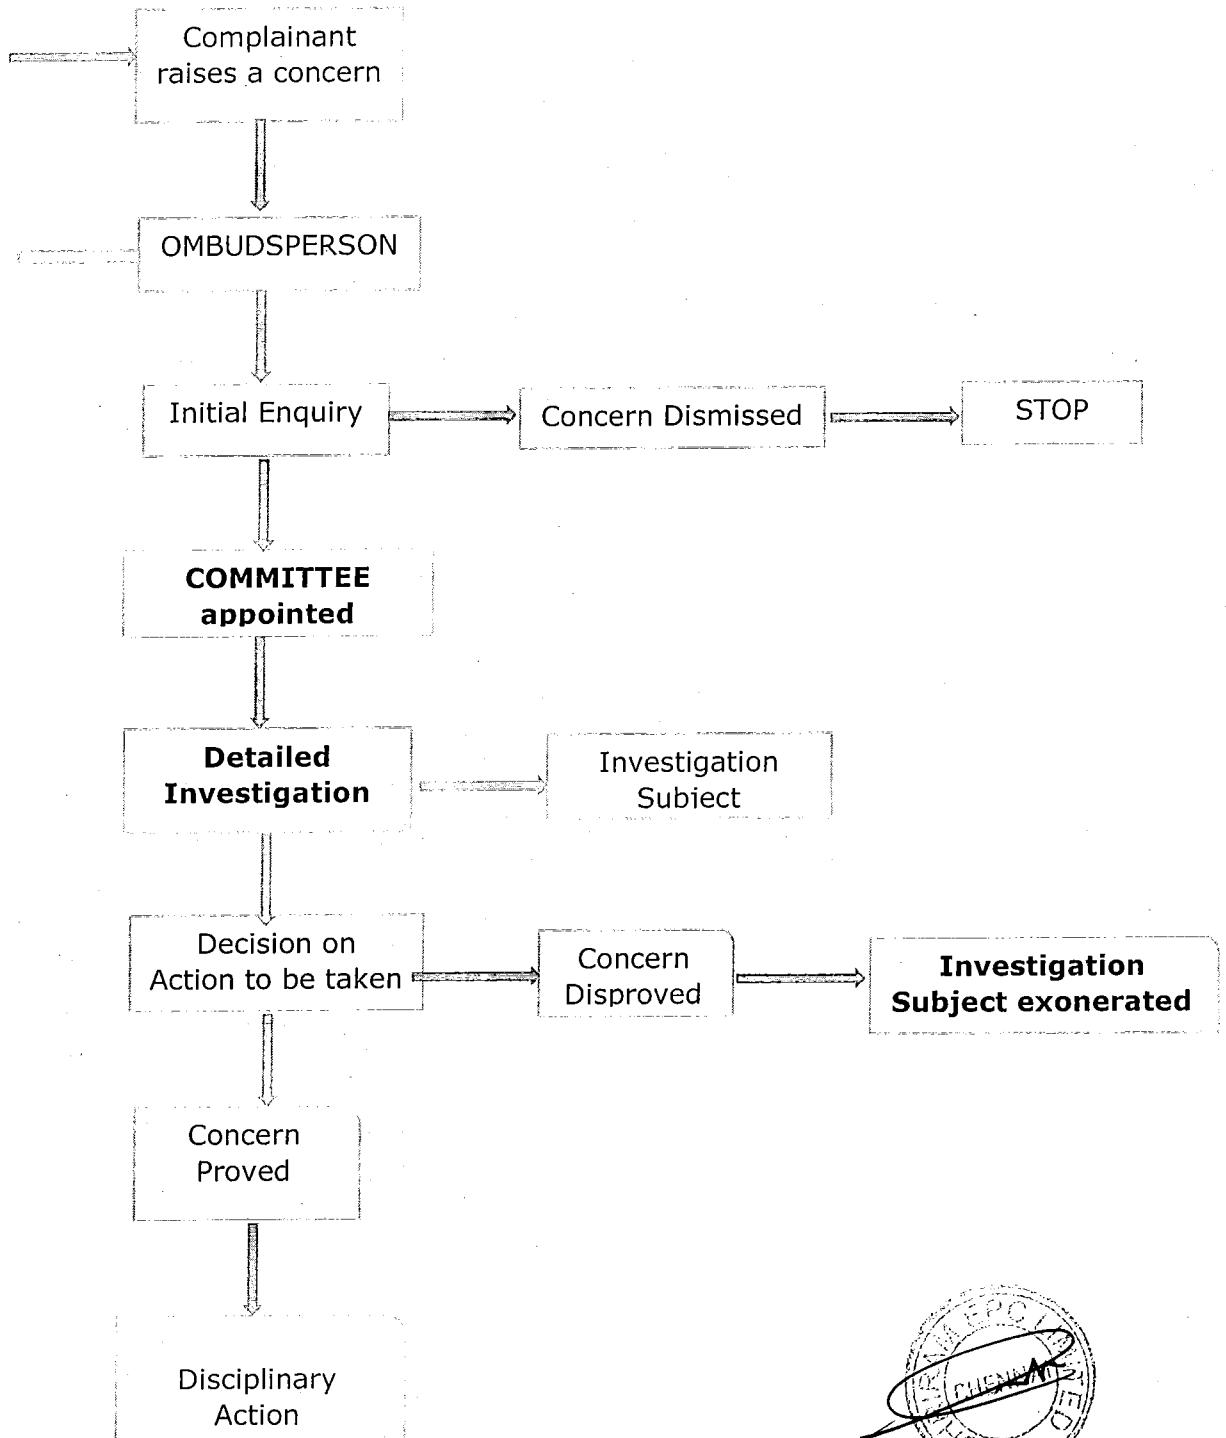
Complainant raises a concern

OMBUDSPERSON

Initial Enquiry

Concern Dismissed

STOP

**COMMITTEE appointed**

**Detailed Investigation**

Investigation Subiect

Decision on Action to be taken

Concern Disproved

**Investigation Subject exonerated**

Concern Proved

Disciplinary Action

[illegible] EPC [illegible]
CHENNAI